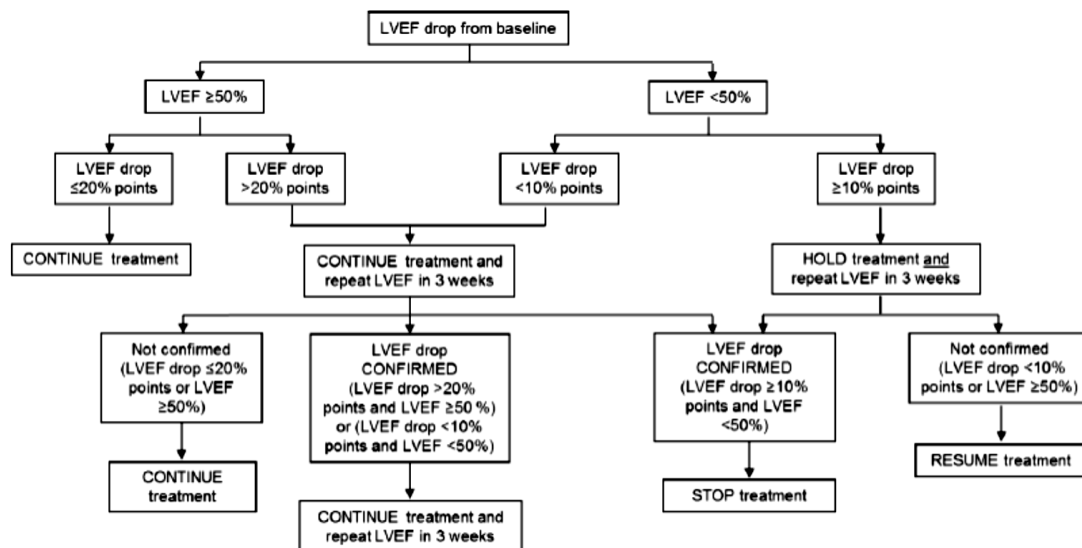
LVEF drop from baseline

LVEF ≥50%

LVEF <50%

LVEF drop ≤20% points

LVEF drop >20% points

LVEF drop <10% points

LVEF drop ≥10% points

CONTINUE treatment

CONTINUE treatment and repeat LVEF in 3 weeks

HOLD treatment and repeat LVEF in 3 weeks

Not confirmed (LVEF drop ≤20% points or LVEF ≥50%)

LVEF drop CONFIRMED (LVEF drop >20% points and LVEF ≥50 %) or (LVEF drop <10% points and LVEF <50%)

LVEF drop CONFIRMED (LVEF drop ≥10% points and LVEF <50%)

Not confirmed (LVEF drop <10% points or LVEF ≥50%)

CONTINUE treatment

CONTINUE treatment and repeat LVEF in 3 weeks

STOP treatment

RESUME treatment